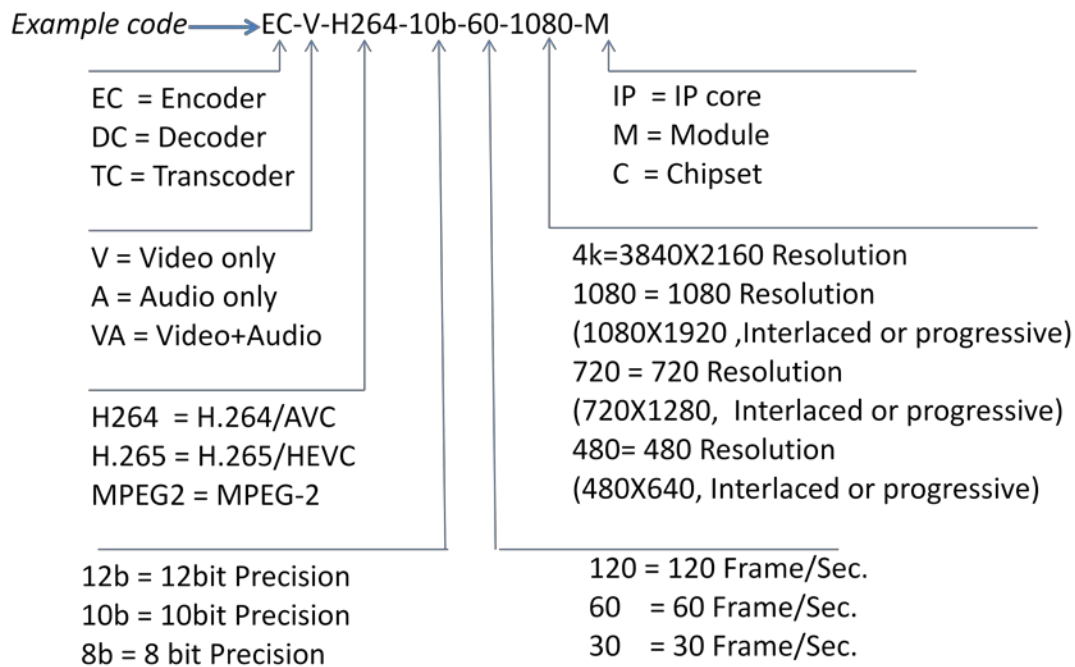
Example code → EC-V-H264-10b-60-1080-M

EC = Encoder
DC = Decoder
TC = Transcoder

V = Video only
A = Audio only
VA = Video+Audio

H264 = H.264/AVC
H.265 = H.265/HEVC
MPEG2 = MPEG-2

12b = 12bit Precision
10b = 10bit Precision
8b = 8 bit Precision

IP = IP core
M = Module
C = Chipset

4k=3840X2160 Resolution
1080 = 1080 Resolution
(1080X1920 ,Interlaced or progressive)
720 = 720 Resolution
(720X1280, Interlaced or progressive)
480= 480 Resolution
(480X640, Interlaced or progressive)

120 = 120 Frame/Sec.
60 = 60 Frame/Sec.
30 = 30 Frame/Sec.